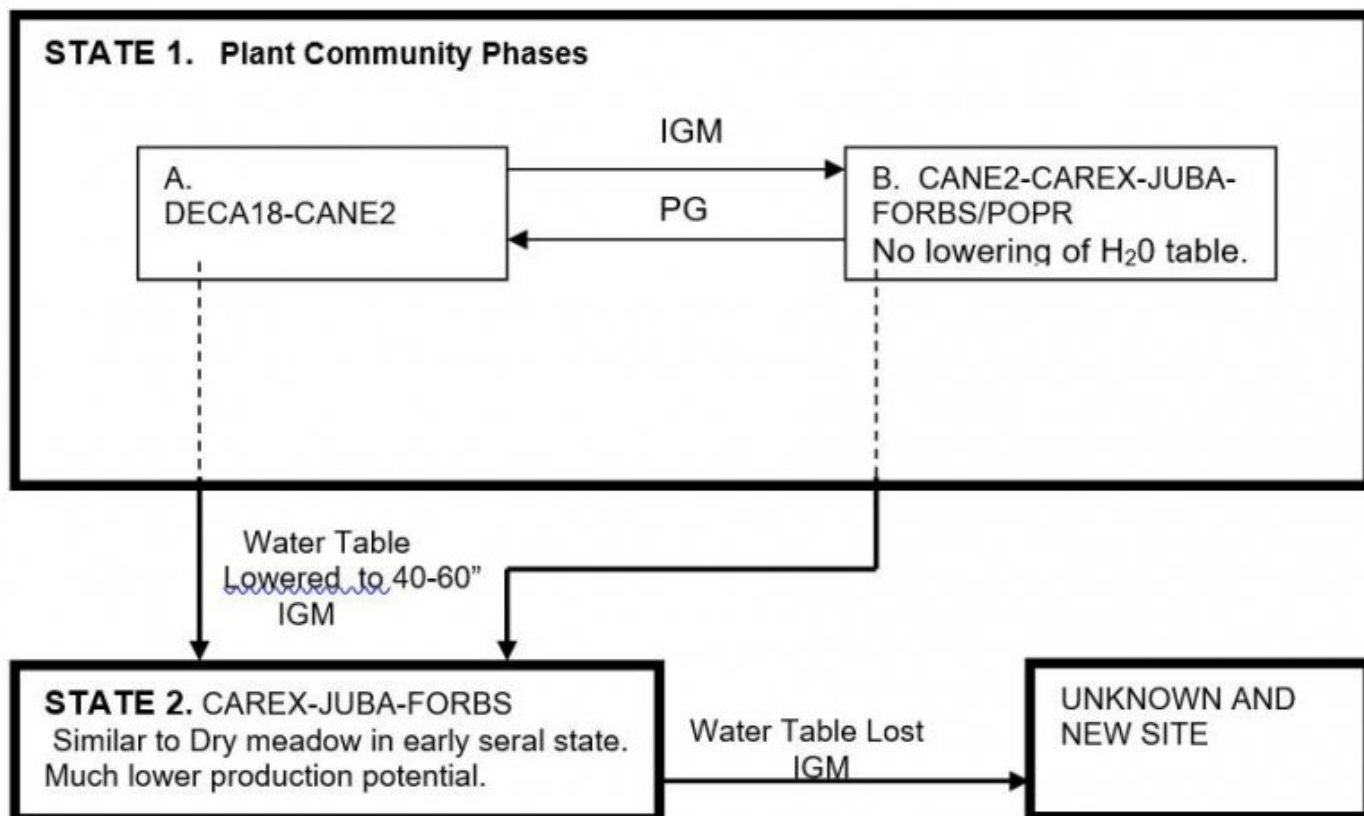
STATE 1. Plant Community Phases

IGM

PG

A. DECA18-CANE2

B. CANE2-CAREX-JUBA-FORBS/POPR
No lowering of $H_20$ table.

Water Table Lowered to 40-60"
IGM

STATE 2. CAREX-JUBA-FORBS
Similar to Dry meadow in early seral state. Much lower production potential.

Water Table Lost
IGM

UNKNOWN AND NEW SITE